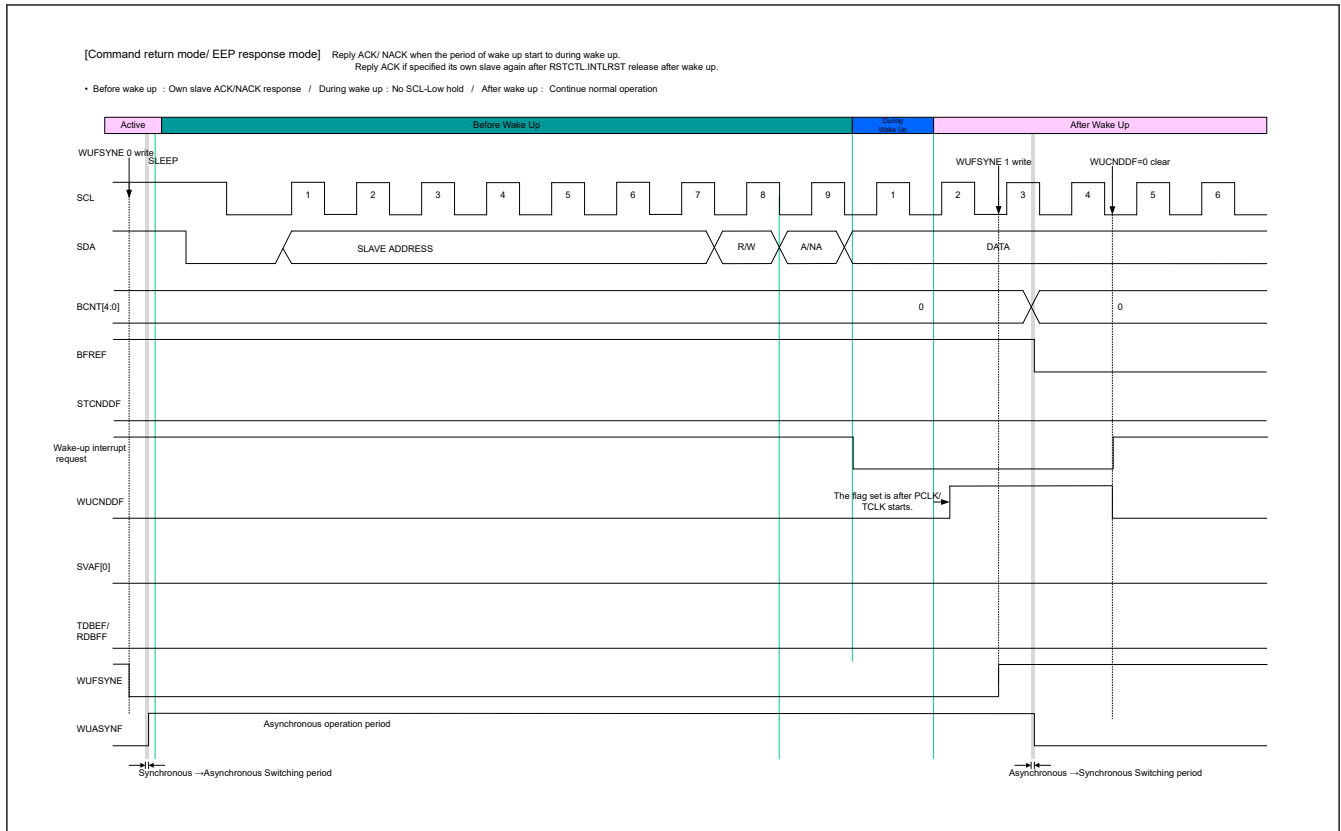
[Command return mode/ EEP response mode] Reply ACK/ NACK when the period of wake up start to during wake up.
Reply ACK if specified its own slave again after RSTCTL.INTLRST release after wake up.

• Before wake up : Own slave ACK/NACK response / During wake up : No SCL-Low hold / After wake up : Continue normal operation

Active

Before Wake Up

During Wake Up

After Wake Up

WUFSYNE 0 write

SLEEP

WUFSYNE 1 write

WUCNDDF=0 clear

SCL

1 2 3 4 5 6 7 8 9 1 2 3 4 5 6

SDA

SLAVE ADDRESS

R/W

A/NA

DATA

BCNT[4:0]

0

0

BFREF

STCNDDF

Wake-up interrupt request

WUCNDDF

The flag set is after PCLK/ TCLK starts.

SVAF[0]

TDBEF/ RDBFF

WUFSYNE

WUASYNF

Asynchronous operation period

Synchronous →Asynchronous Switching period

Asynchronous →Synchronous Switching period